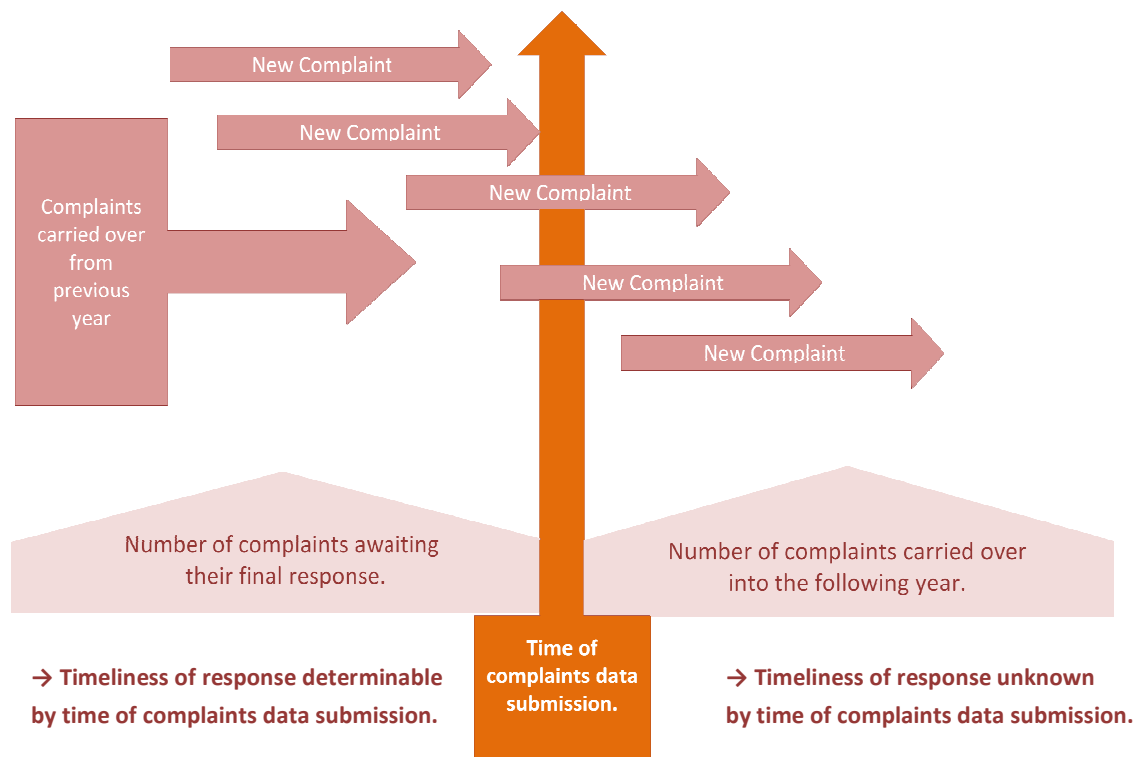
New Complaint

New Complaint

Complaints carried over from previous year

New Complaint

New Complaint

New Complaint

Number of complaints awaiting their final response.

Number of complaints carried over into the following year.

Time of complaints data submission.

→ Timeliness of response determinable by time of complaints data submission.

→ Timeliness of response unknown by time of complaints data submission.